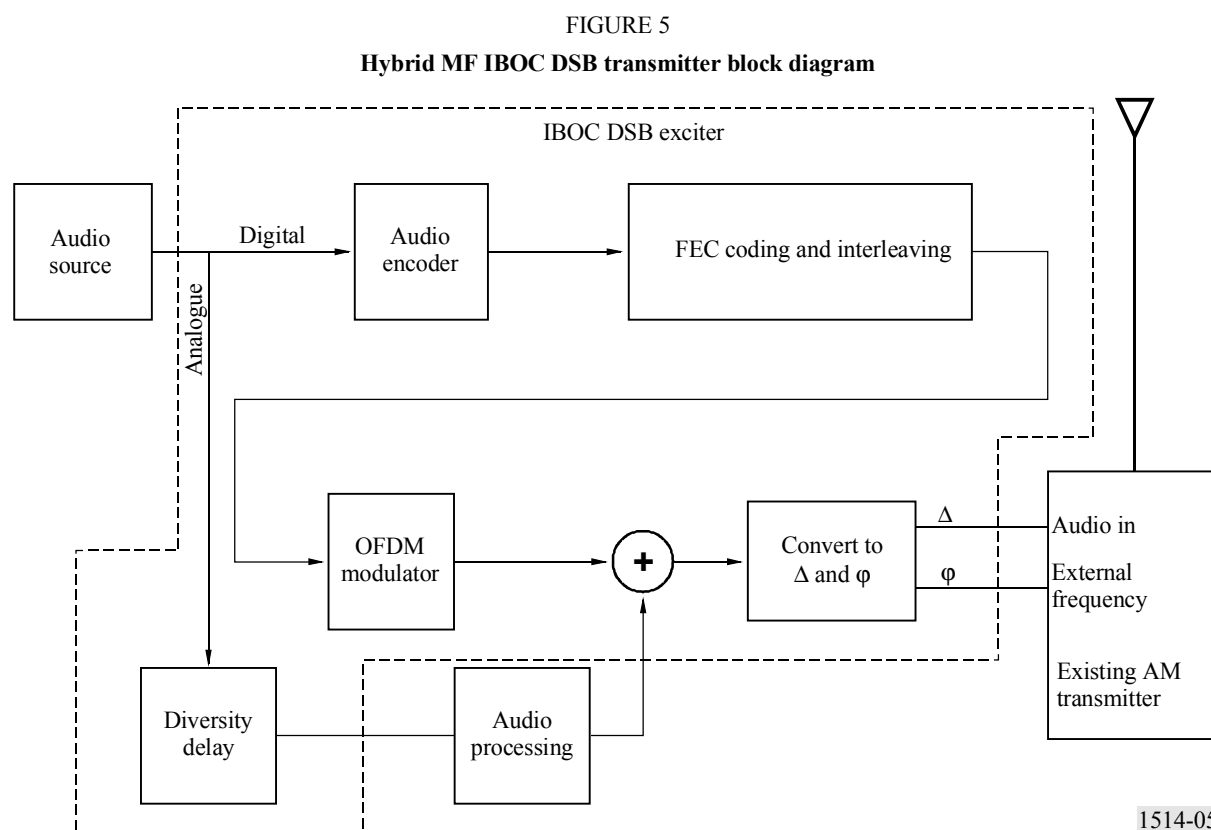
FIGURE 5

**Hybrid MF IBOC DSB transmitter block diagram**

IBOC DSB exciter

Audio source

Digital

Analogue

Audio encoder

FEC coding and interleaving

OFDM modulator

+

Convert to $\Delta$ and $\varphi$

$\Delta$

$\varphi$

Audio in

External frequency

Existing AM transmitter

Diversity delay

Audio processing

1514-05